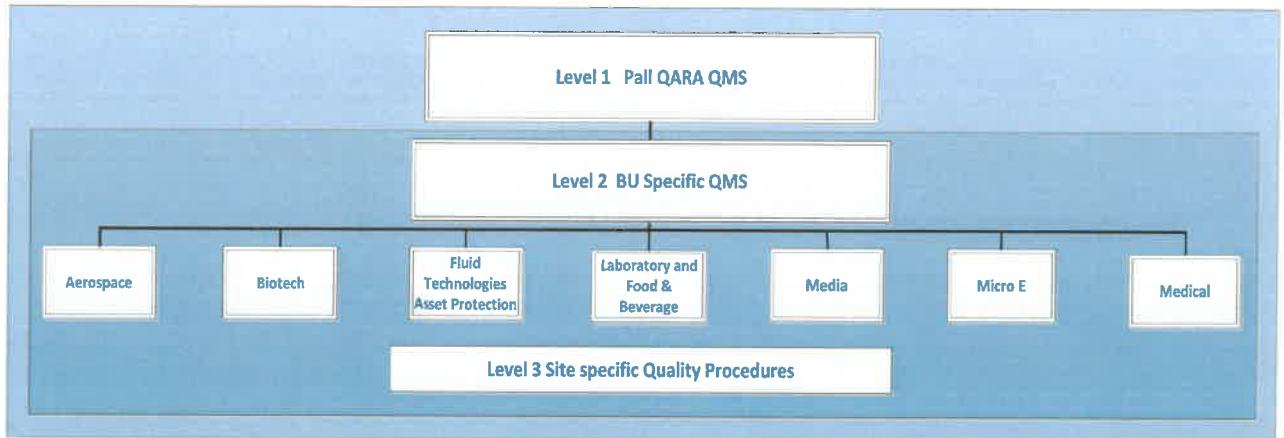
Level 1 Pall QARA QMS

Level 2 BU Specific QMS

Aerospace

Biotech

Fluid Technologies Asset Protection

Laboratory and Food & Beverage

Media

Micro E

Medical

Level 3 Site specific Quality Procedures